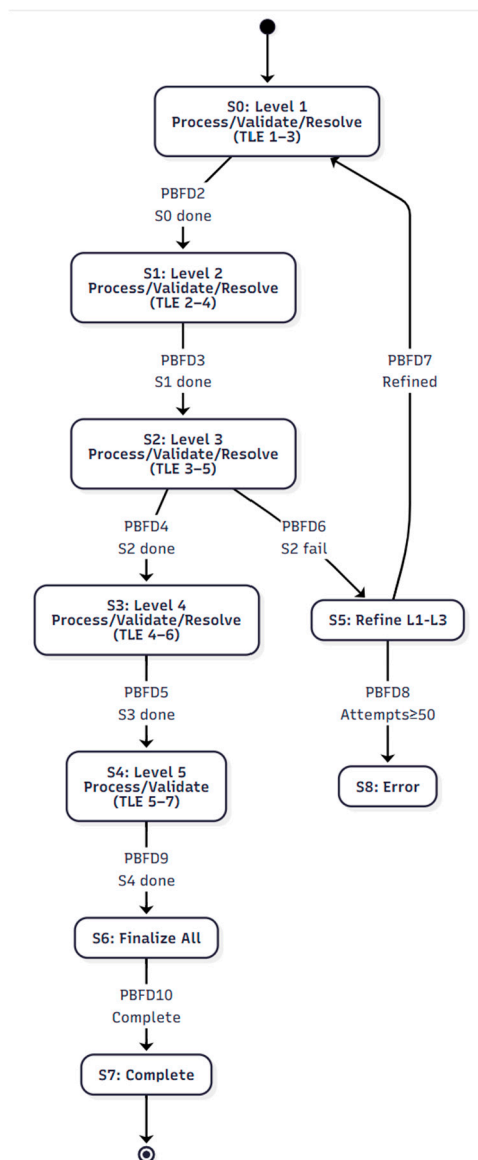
S0: Level 1 Process/Validate/Resolve (TLE 1–3)

PBFD2
S0 done

S1: Level 2 Process/Validate/Resolve (TLE 2–4)

PBFD3
S1 done

S2: Level 3 Process/Validate/Resolve (TLE 3–5)

PBFD4
S2 done

PBFD6
S2 fail

PBFD7
Refined

S3: Level 4 Process/Validate/Resolve (TLE 4–6)

S5: Refine L1-L3

PBFD5
S3 done

PBFD8
Attempts≥50

S4: Level 5 Process/Validate (TLE 5–7)

S8: Error

PBFD9
S4 done

S6: Finalize All

PBFD10
Complete

S7: Complete